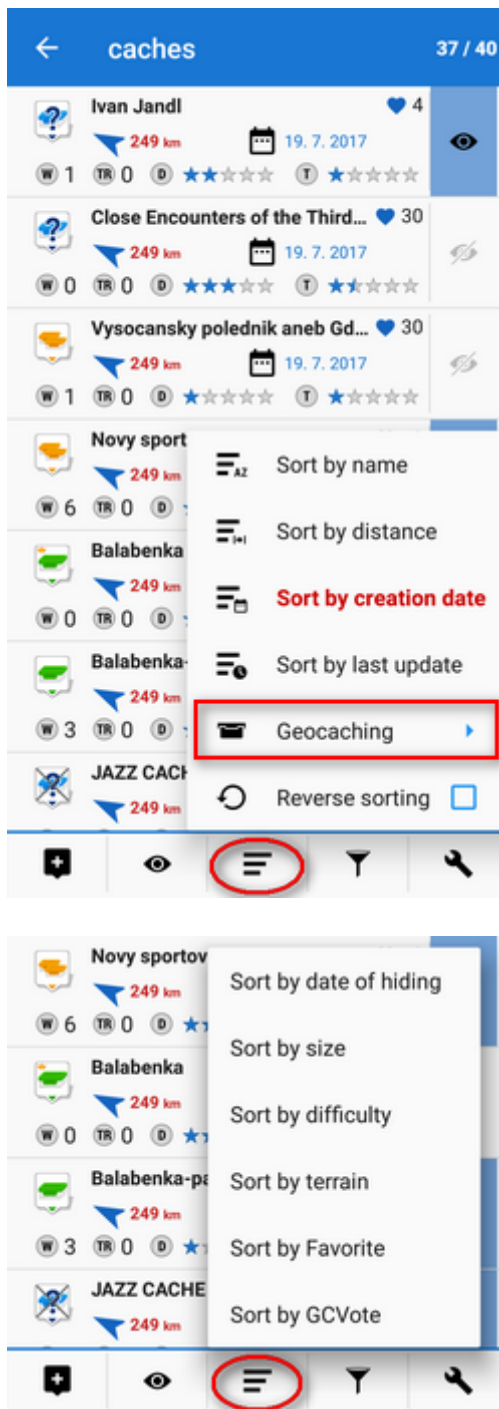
caches 37 / 40

Ivan Jandl 4
249 km 19. 7. 2017
W 1 TR 0 D T

Close Encounters of the Third... 30
249 km 19. 7. 2017
W 0 TR 0 D T

Vysocansky polednik aneb Gd... 30
249 km 19. 7. 2017
W 1 TR 0 D T

Novy sport
249 km
W 6 TR 0 D

Balabenka
249 km
W 0 TR 0 D

Balabenka-
249 km
W 3 TR 0 D

JAZZ CACH
249 km

AZ Sort by name
Sort by distance
Sort by creation date
Sort by last update
Geocaching
Reverse sorting

Novy sportov
249 km
W 6 TR 0 D

Balabenka
249 km
W 0 TR 0 D

Balabenka-pa
249 km
W 3 TR 0 D

JAZZ CACHE
249 km

Sort by date of hiding
Sort by size
Sort by difficulty
Sort by terrain
Sort by Favorite
Sort by GCVote